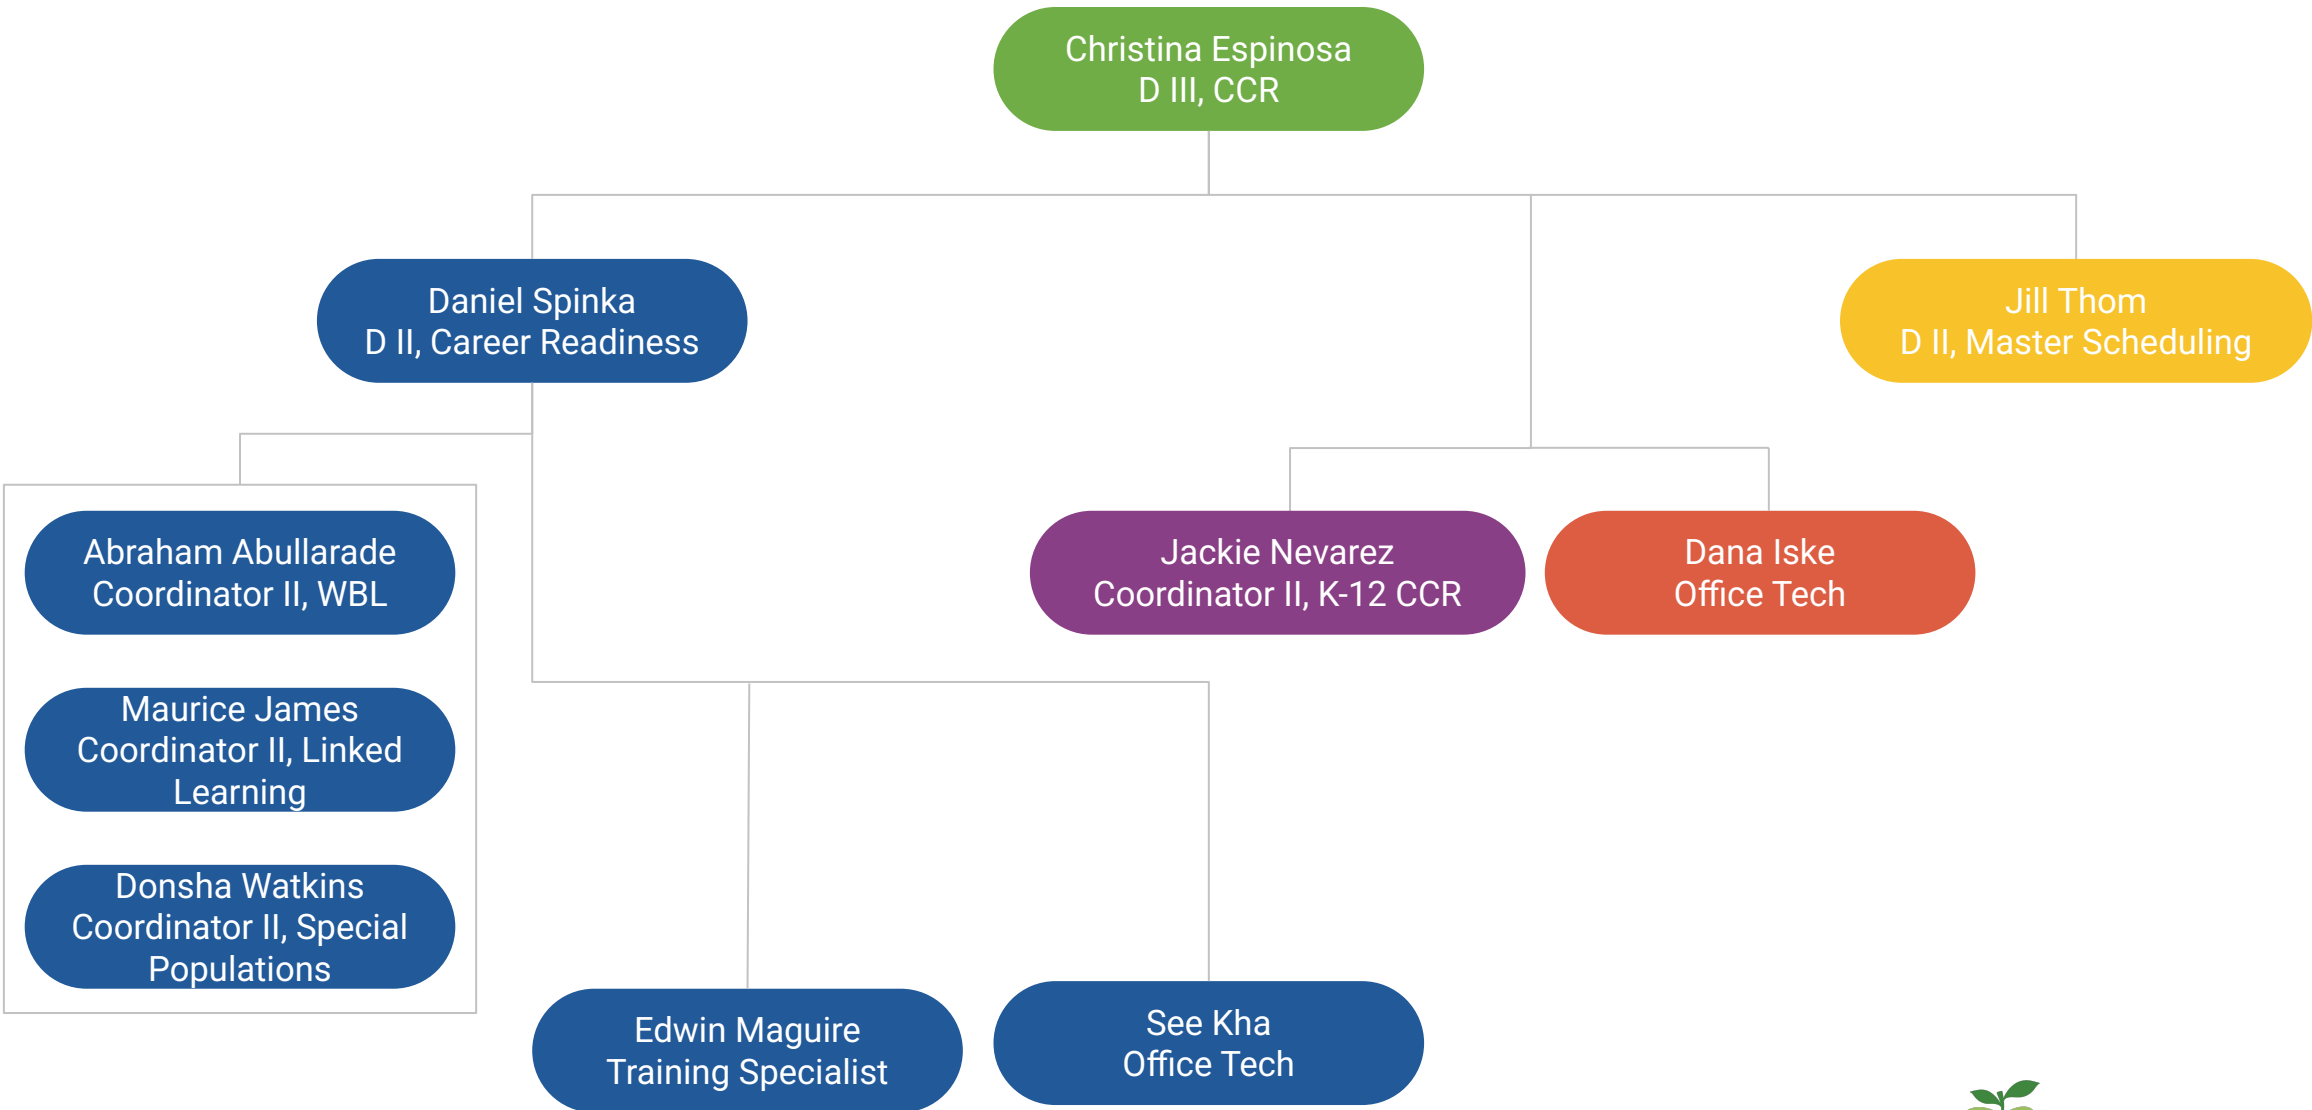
Christina Espinosa
D III, CCR

Daniel Spinka
D II, Career Readiness

Jill Thom
D II, Master Scheduling

Abraham Abullarade
Coordinator II, WBL

Jackie Nevarez
Coordinator II, K-12 CCR

Dana Iske
Office Tech

Maurice James
Coordinator II, Linked Learning

Donsha Watkins
Coordinator II, Special Populations

Edwin Maguire
Training Specialist

See Kha
Office Tech